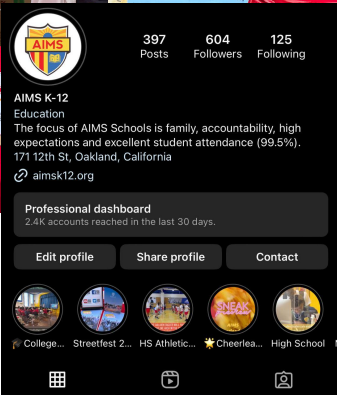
AIMS

397
Posts

604
Followers

125
Following

AIMS K-12
Education
The focus of AIMS Schools is family, accountability, high expectations and excellent student attendance (99.5%).
171 12th St, Oakland, California

aimsk12.org

Professional dashboard
2.4K accounts reached in the last 30 days.

Edit profile
Share profile
Contact

SNEAK

🎓 College...
Streetfest 2...
HS Athletic...
🌟Cheerlea...
High School